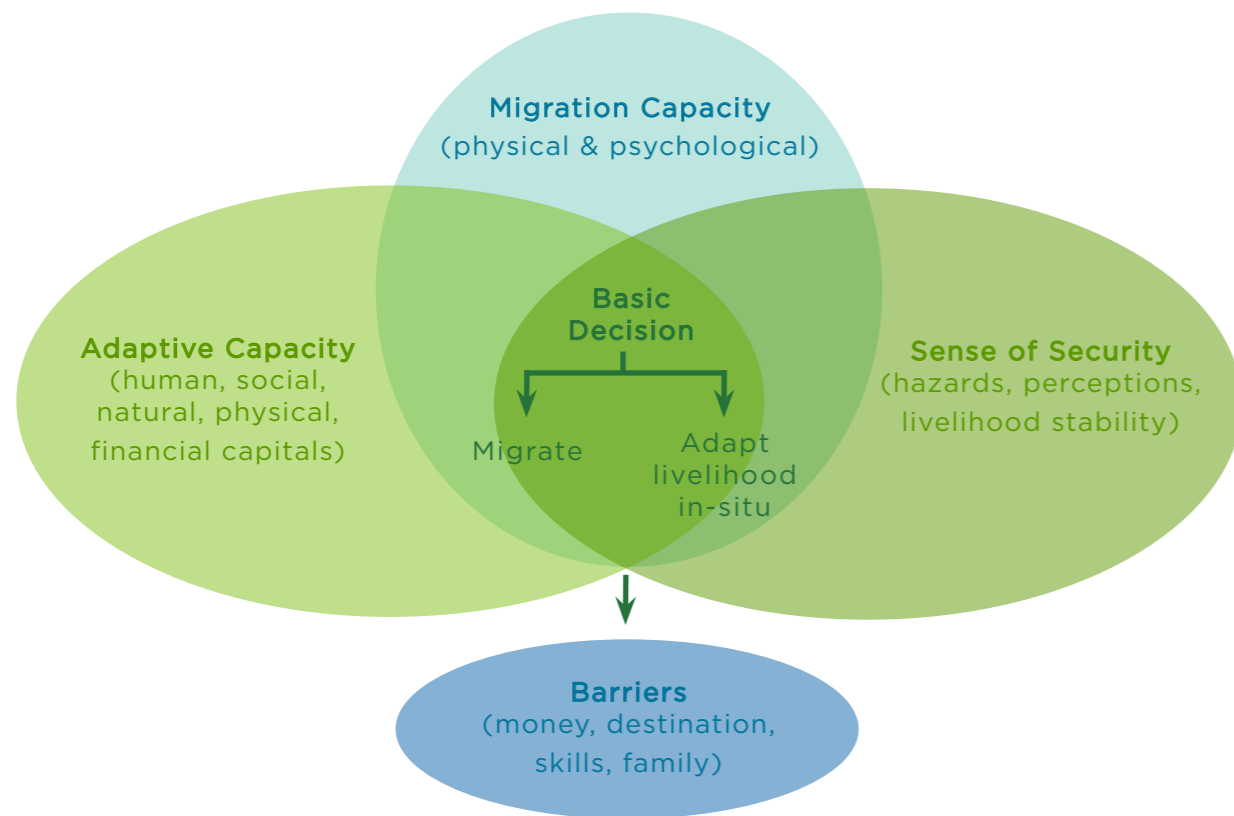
Migration Capacity
(physical & psychological)

Adaptive Capacity
(human, social, natural, physical, financial capitals)

Basic Decision

Migrate

Adapt livelihood in-situ

Sense of Security
(hazards, perceptions, livelihood stability)

Barriers
(money, destination, skills, family)